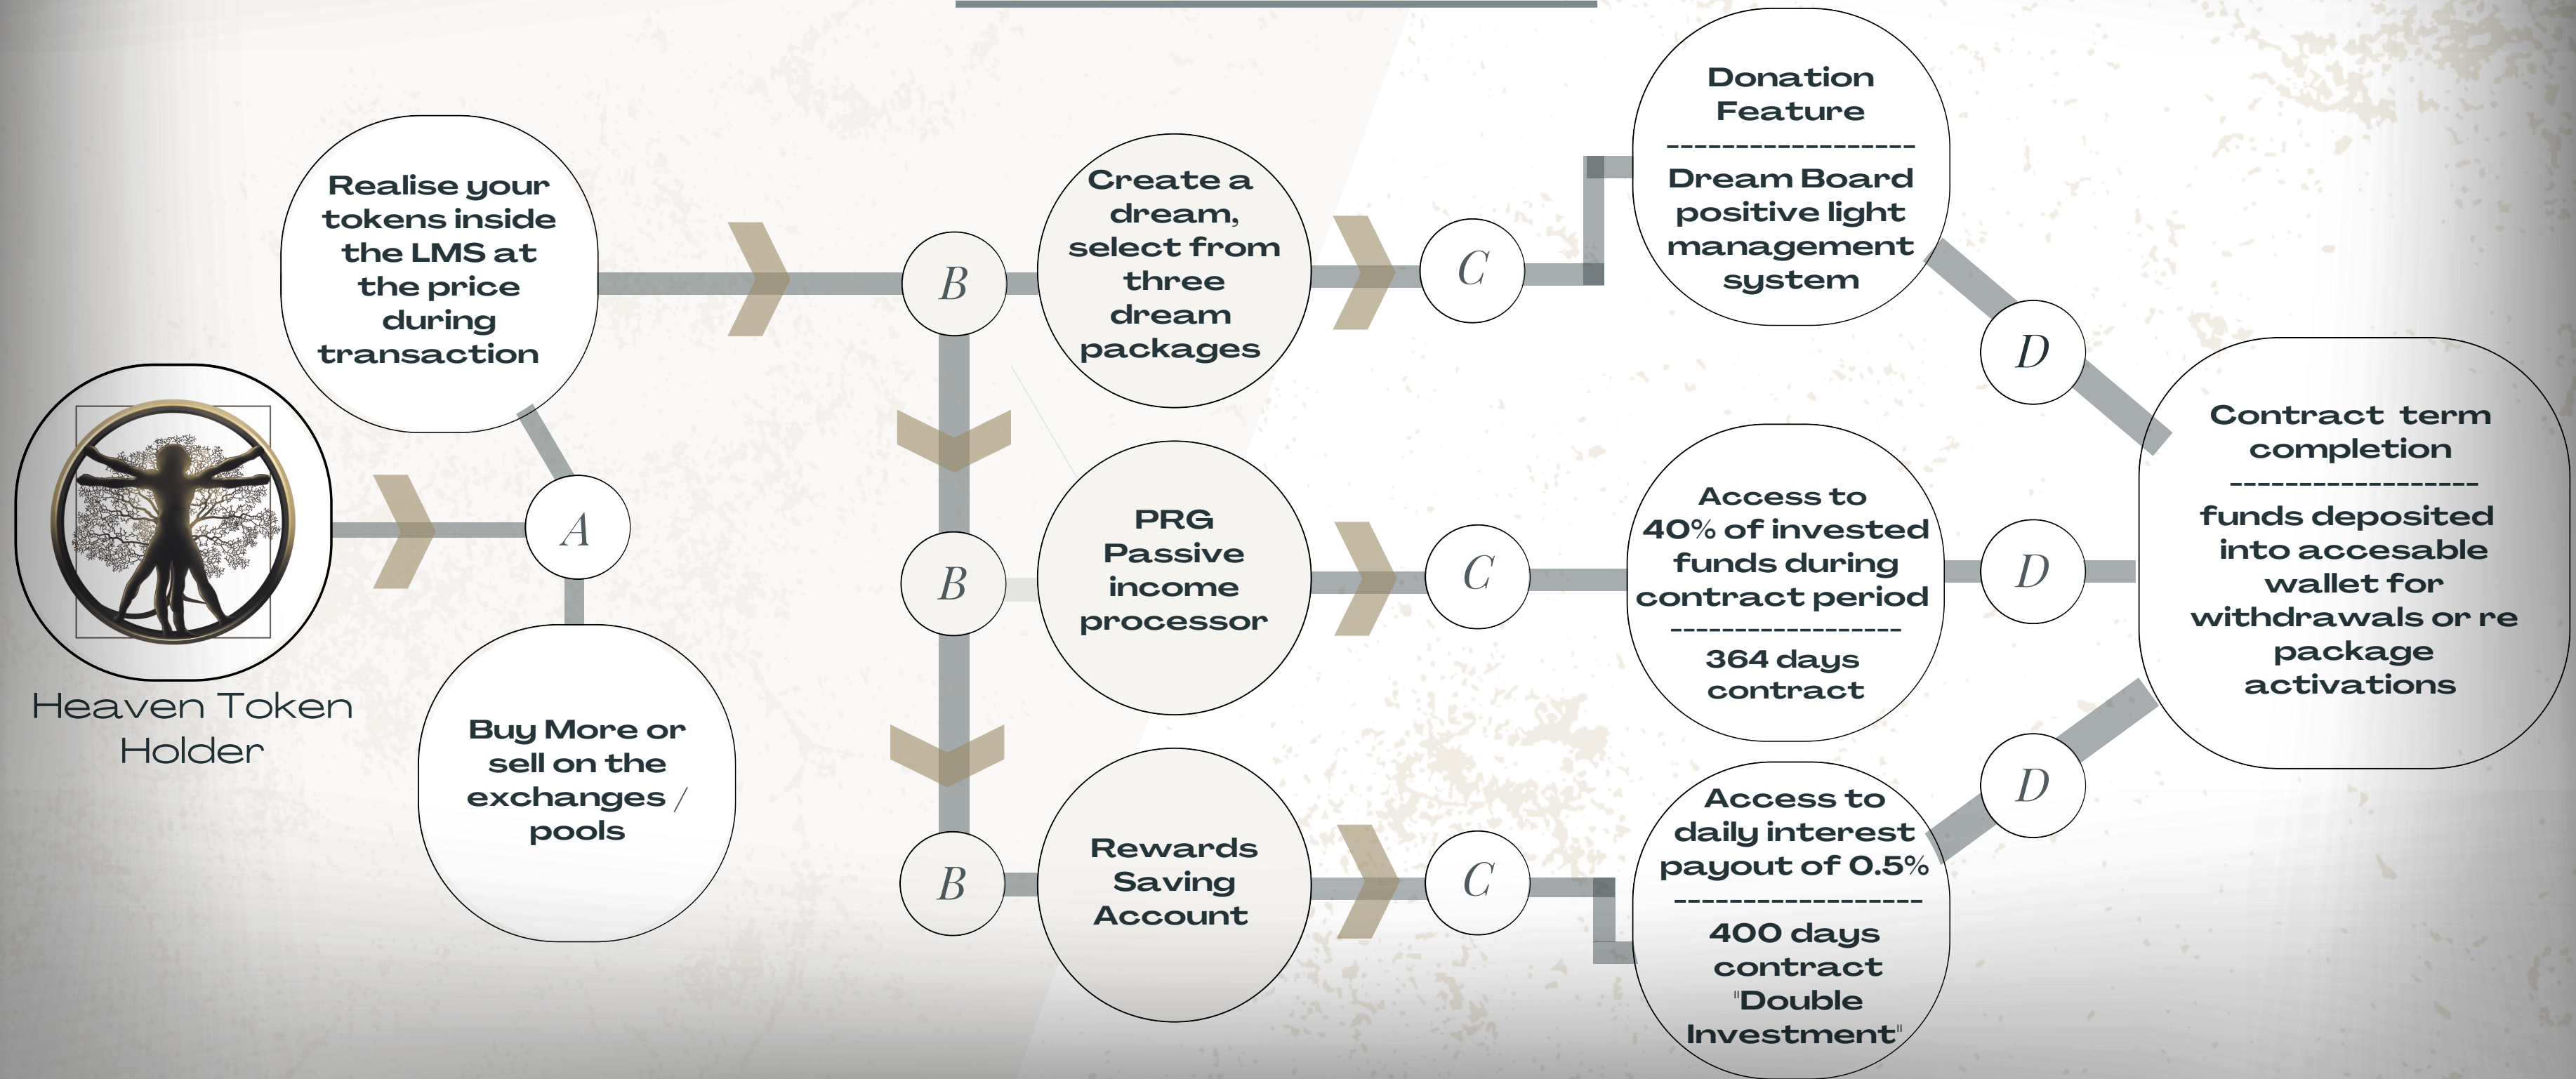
Heaven Token Holder

A

Realise your tokens inside the LMS at the price during transaction

Buy More or sell on the exchanges / pools

B

Create a dream, select from three dream packages

B

PRG Passive income processor

B

Rewards Saving Account

C

Donation Feature
------------------
Dream Board positive light management system

C

Access to 40% of invested funds during contract period
------------------
364 days contract

C

Access to daily interest payout of 0.5%
------------------
400 days contract "Double Investment"

D

D

D

Contract term completion
------------------
funds deposited into accesable wallet for withdrawals or re package activations